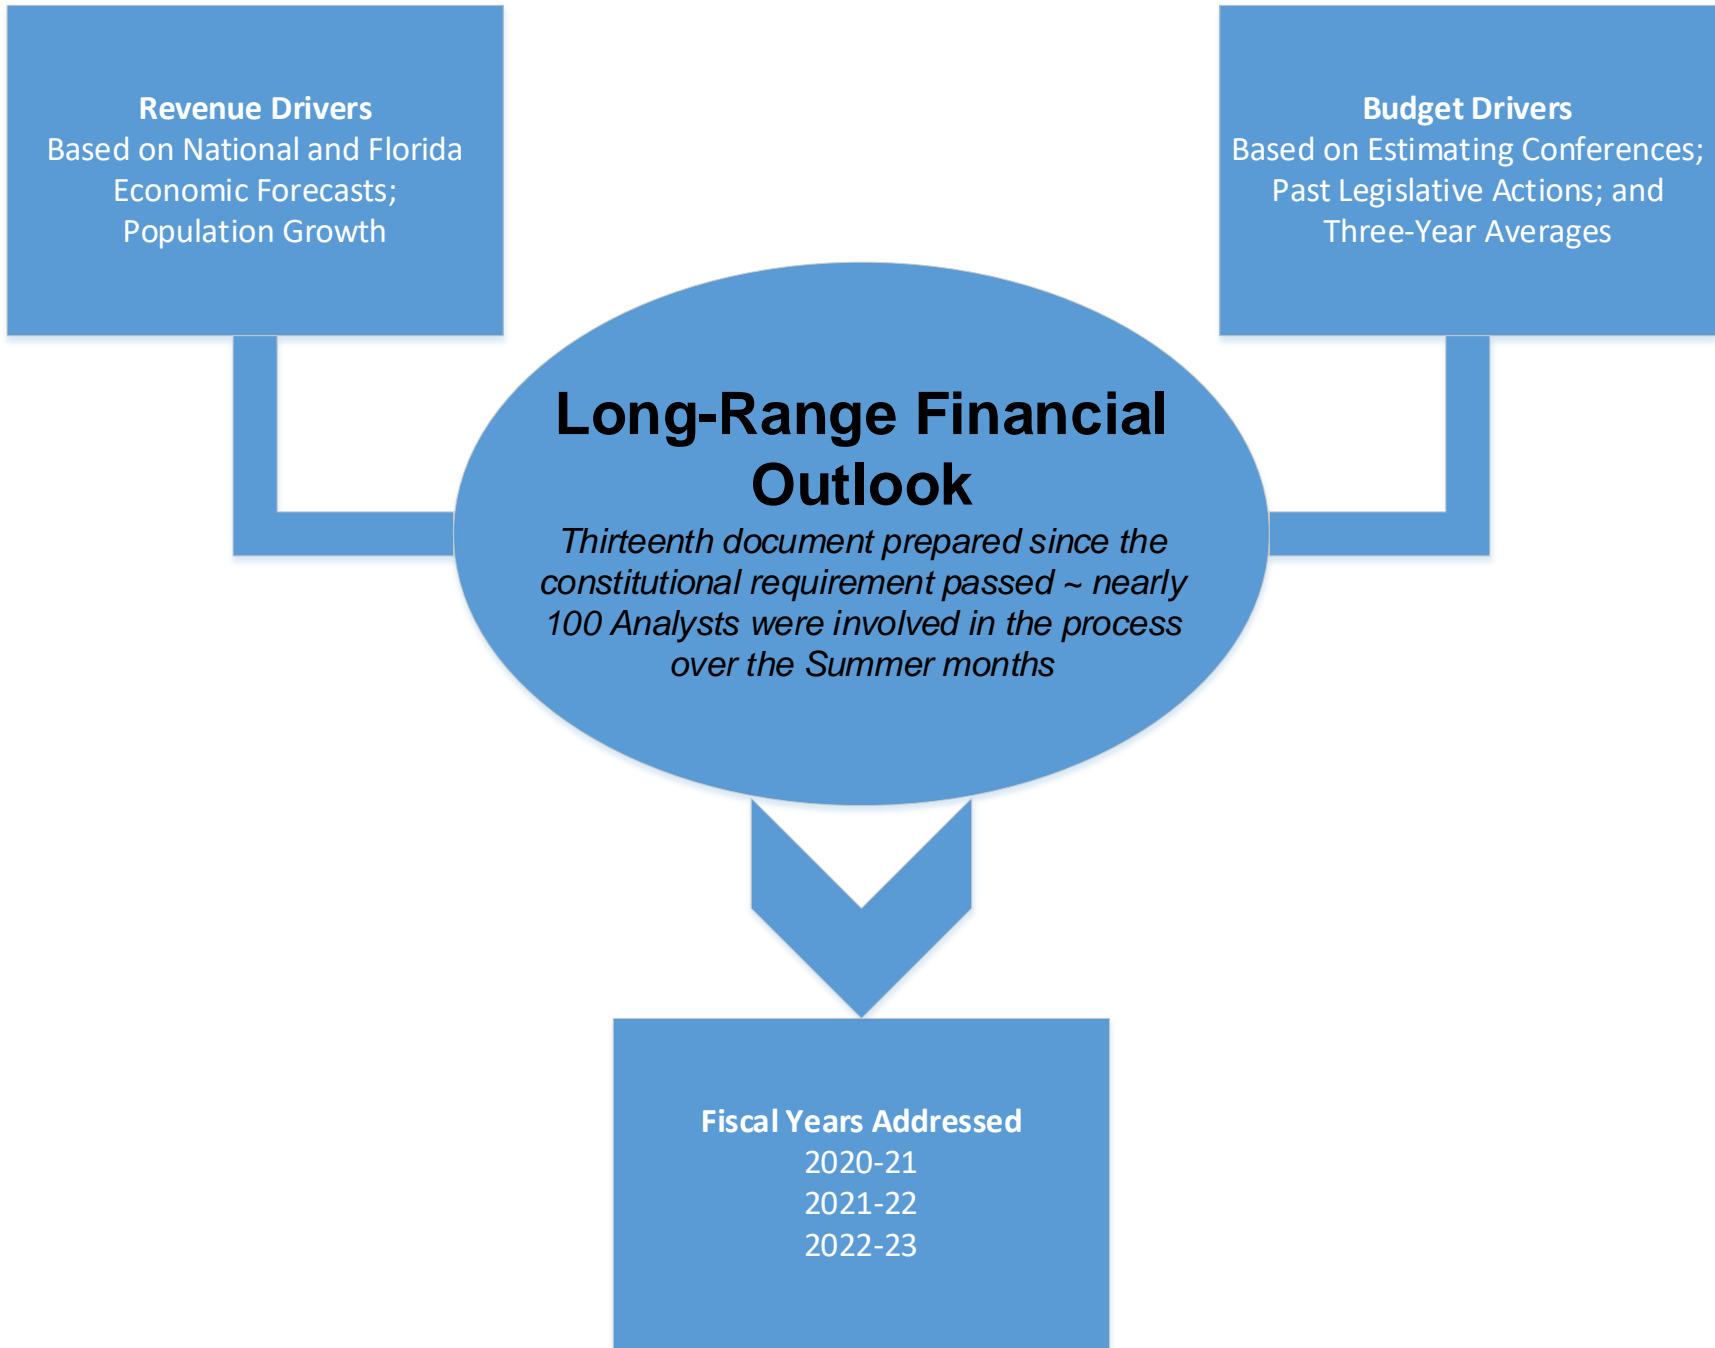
Revenue Drivers
Based on National and Florida Economic Forecasts; Population Growth

Budget Drivers
Based on Estimating Conferences; Past Legislative Actions; and Three-Year Averages

Long-Range Financial Outlook
Thirteenth document prepared since the constitutional requirement passed ~ nearly 100 Analysts were involved in the process over the Summer months

Fiscal Years Addressed
2020-21
2021-22
2022-23